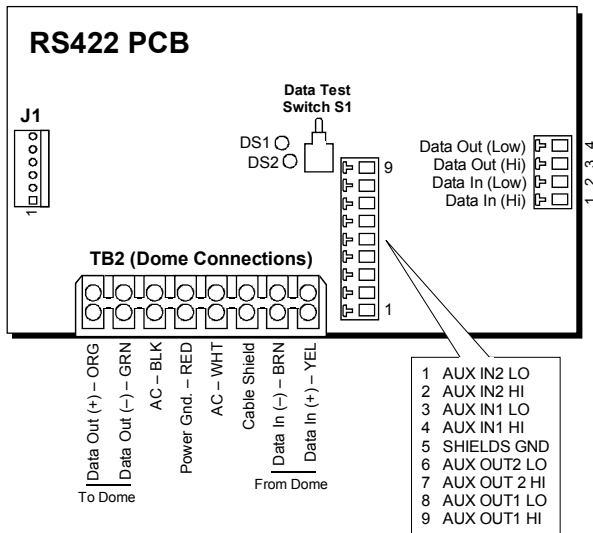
RS422 PCB

J1

1

Data Test Switch S1

DS1

DS2

9

1

Data Out (Low)
Data Out (Hi)
Data In (Low)
Data In (Hi)

4 3 2 1

TB2 (Dome Connections)

Data Out (+) – ORG
Data Out (–) – GRN
AC – BLK
Power Gnd. – RED
AC – WHT
Cable Shield
Data In (–) – BRN
Data In (+) – YEL

To Dome

From Dome

1 AUX IN2 LO
2 AUX IN2 HI
3 AUX IN1 LO
4 AUX IN1 HI
5 SHIELDS GND
6 AUX OUT2 LO
7 AUX OUT 2 HI
8 AUX OUT1 LO
9 AUX OUT1 HI